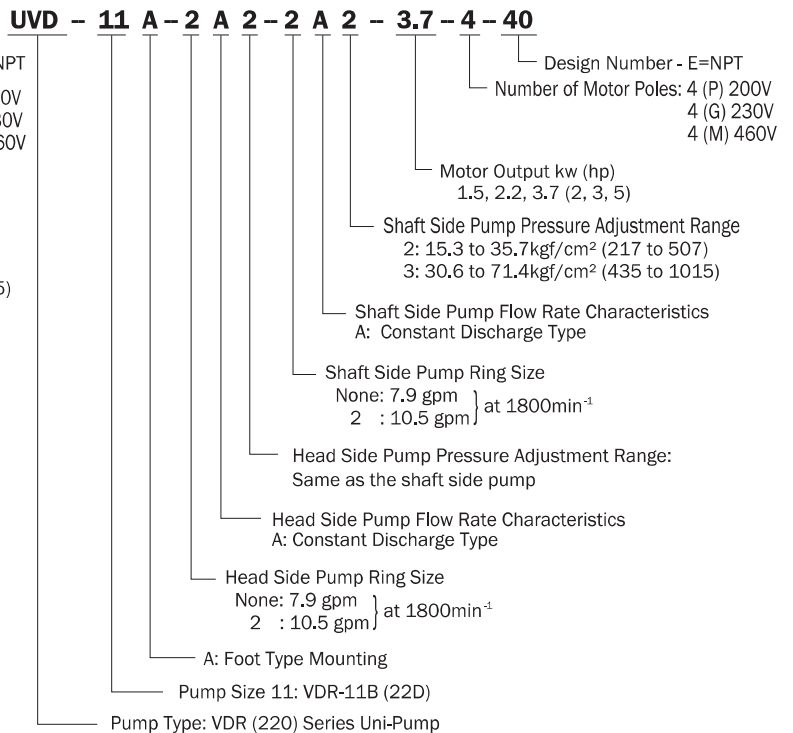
NPT
0V
0V
60V
5)

UVD – 11 A – 2 A 2 – 2 A 2 – 3.7 – 4 – 40

Design Number - E=NPT

Number of Motor Poles: 4 (P) 200V
4 (G) 230V
4 (M) 460V

Motor Output kw (hp)
1.5, 2.2, 3.7 (2, 3, 5)

Shaft Side Pump Pressure Adjustment Range
2: 15.3 to 35.7kgf/cm² (217 to 507)
3: 30.6 to 71.4kgf/cm² (435 to 1015)

Shaft Side Pump Flow Rate Characteristics
A: Constant Discharge Type

Shaft Side Pump Ring Size
None: 7.9 gpm
2 : 10.5 gpm } at 1800min$^{-1}$

Head Side Pump Pressure Adjustment Range:
Same as the shaft side pump

Head Side Pump Flow Rate Characteristics
A: Constant Discharge Type

Head Side Pump Ring Size
None: 7.9 gpm
2 : 10.5 gpm } at 1800min$^{-1}$

A: Foot Type Mounting

Pump Size 11: VDR-11B (22D)

Pump Type: VDR (220) Series Uni-Pump